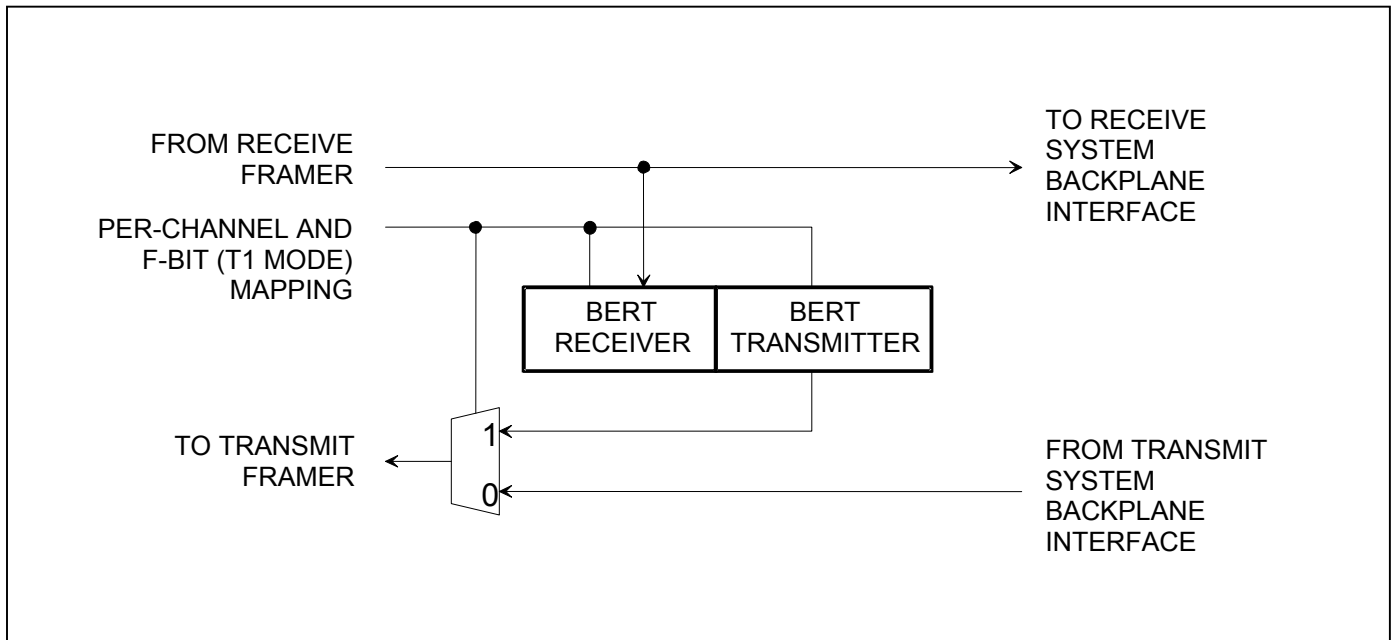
FROM RECEIVE FRAMER

TO RECEIVE SYSTEM BACKPLANE INTERFACE

PER-CHANNEL AND F-BIT (T1 MODE) MAPPING

BERT RECEIVER

BERT TRANSMITTER

1

0

TO TRANSMIT FRAMER

FROM TRANSMIT SYSTEM BACKPLANE INTERFACE